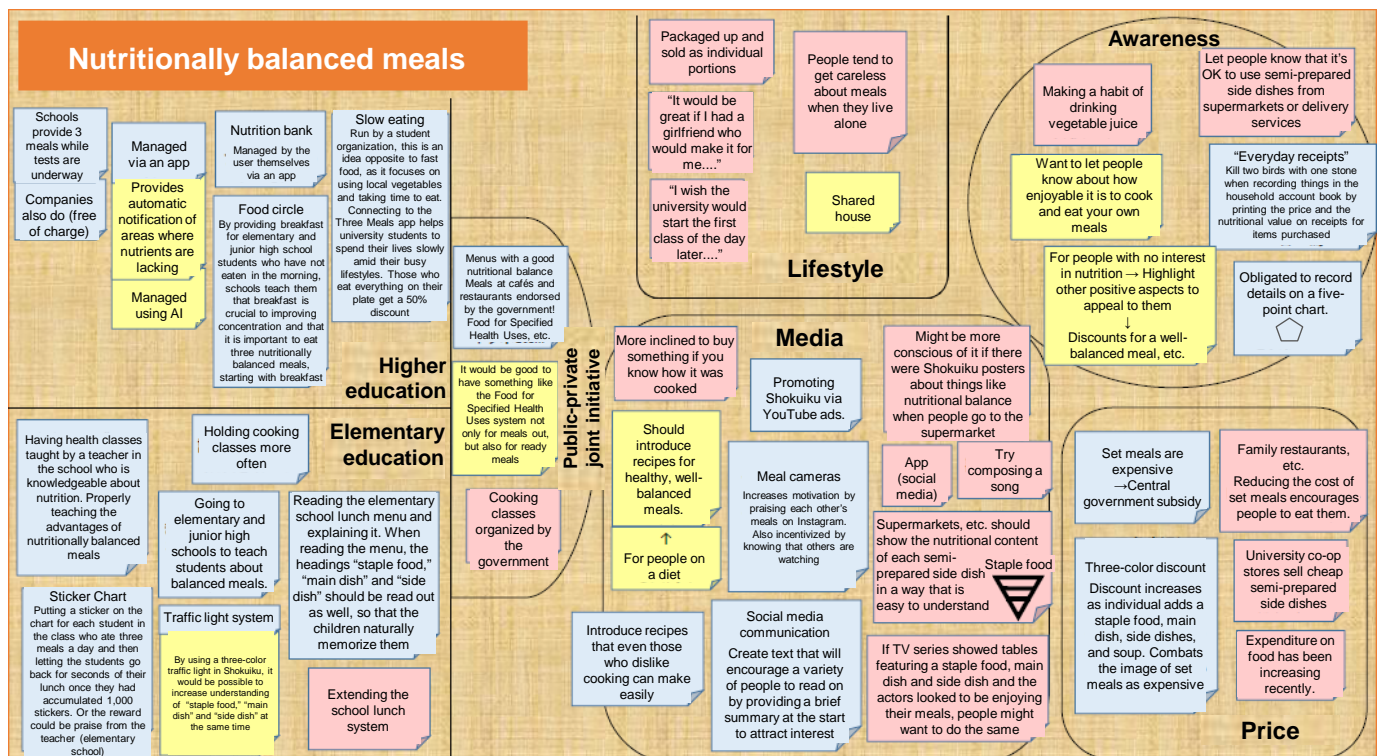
Nutritionally balanced meals

Schools provide 3 meals while tests are underway

Companies also do (free of charge)

Managed via an app

Provides automatic notification of areas where nutrients are lacking

Managed using AI

Nutrition bank
Managed by the user themselves via an app

Food circle
By providing breakfast for elementary and junior high school students who have not eaten in the morning, schools teach them that breakfast is crucial to improving concentration and that it is important to eat three nutritionally balanced meals, starting with breakfast

Slow eating
Run by a student organization, this is an idea opposite to fast food, as it focuses on using local vegetables and taking time to eat. Connecting to the Three Meals app helps university students to spend their lives slowly amid their busy lifestyles. Those who eat everything on their plate get a 50% discount

Higher education

Elementary education

Having health classes taught by a teacher in the school who is knowledgeable about nutrition. Properly teaching the advantages of nutritionally balanced meals

Holding cooking classes more often

Going to elementary and junior high schools to teach students about balanced meals.

Reading the elementary school lunch menu and explaining it. When reading the menu, the headings "staple food," "main dish" and "side dish" should be read out as well, so that the children naturally memorize them

Sticker Chart
Putting a sticker on the chart for each student in the class who ate three meals a day and then letting the students go back for seconds of their lunch once they had accumulated 1,000 stickers. Or the reward could be praise from the teacher (elementary school)

Traffic light system
By using a three-color traffic light in Shokuiku, it would be possible to increase understanding of "staple food," "main dish" and "side dish" at the same time

Extending the school lunch system

Menus with a good nutritional balance Meals at cafés and restaurants endorsed by the government! Food for Specified Health Uses, etc.

It would be good to have something like the Food for Specified Health Uses system not only for meals out, but also for ready meals

Cooking classes organized by the government

Public-private joint initiative

Packaged up and sold as individual portions

"It would be great if I had a girlfriend who would make it for me...."

"I wish the university would start the first class of the day later...."

People tend to get careless about meals when they live alone

Shared house

Lifestyle

Media

More inclined to buy something if you know how it was cooked

Should introduce recipes for healthy, well-balanced meals.

↑
For people on a diet

Promoting Shokuiku via YouTube ads.

Meal cameras
Increases motivation by praising each other's meals on Instagram. Also incentivized by knowing that others are watching

Introduce recipes that even those who dislike cooking can make easily

Social media communication
Create text that will encourage a variety of people to read on by providing a brief summary at the start to attract interest

Might be more conscious of it if there were Shokuiku posters about things like nutritional balance when people go to the supermarket

App (social media)

Try composing a song

Supermarkets, etc. should show the nutritional content of each semi-prepared side dish in a way that is easy to understand

Staple food

If TV series showed tables featuring a staple food, main dish and side dish and the actors looked to be enjoying their meals, people might want to do the same

Awareness

Making a habit of drinking vegetable juice

Let people know that it's OK to use semi-prepared side dishes from supermarkets or delivery services

Want to let people know about how enjoyable it is to cook and eat your own meals

"Everyday receipts"
Kill two birds with one stone when recording things in the household account book by printing the price and the nutritional value on receipts for items purchased

For people with no interest in nutrition → Highlight other positive aspects to appeal to them
↓
Discounts for a well-balanced meal, etc.

Obligated to record details on a five-point chart.

Set meals are expensive →Central government subsidy

Family restaurants, etc.
Reducing the cost of set meals encourages people to eat them.

Three-color discount
Discount increases as individual adds a staple food, main dish, side dishes, and soup. Combats the image of set meals as expensive

University co-op stores sell cheap semi-prepared side dishes

Expenditure on food has been increasing recently.

Price